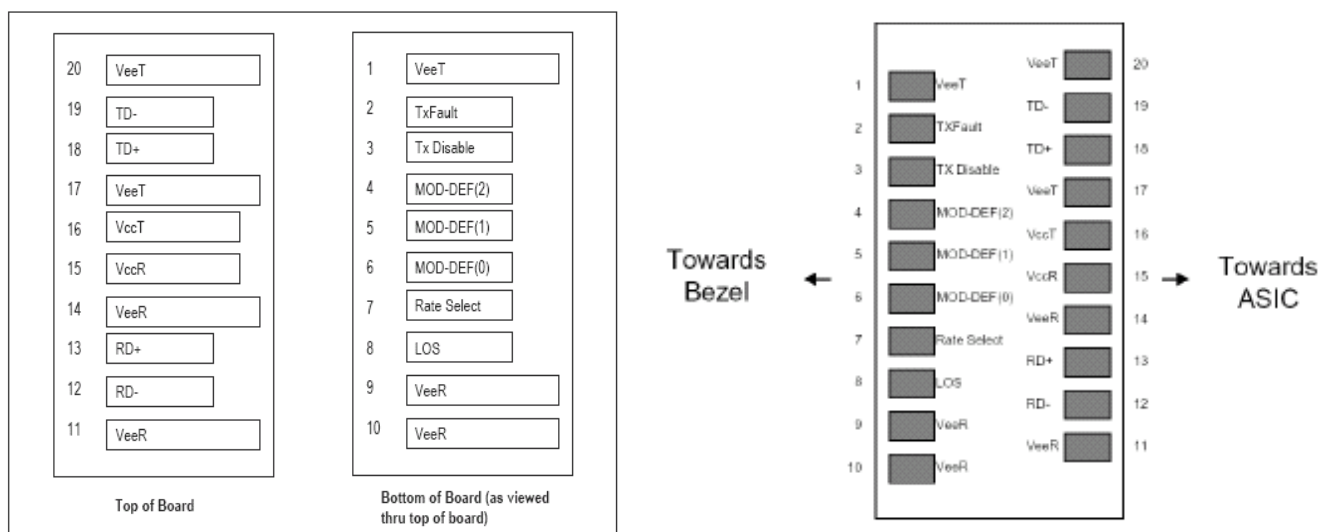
20 VeeT
19 TD-
18 TD+
17 VeeT
16 VccT
15 VccR
14 VeeR
13 RD+
12 RD-
11 VeeR

Top of Board

1 VeeT
2 TxFault
3 Tx Disable
4 MOD-DEF(2)
5 MOD-DEF(1)
6 MOD-DEF(0)
7 Rate Select
8 LOS
9 VeeR
10 VeeR

Bottom of Board (as viewed thru top of board)

Towards Bezel

1 VeeT
2 TXFault
3 TX Disable
4 MOD-DEF(2)
5 MOD-DEF(1)
6 MOD-DEF(0)
7 Rate Select
8 LOS
9 VeeR
10 VeeR

VeeT 20
TD- 19
TD+ 18
VeeT 17
VccT 16
VccR 15
VeeR 14
RD+ 13
RD- 12
VeeR 11

Towards ASIC